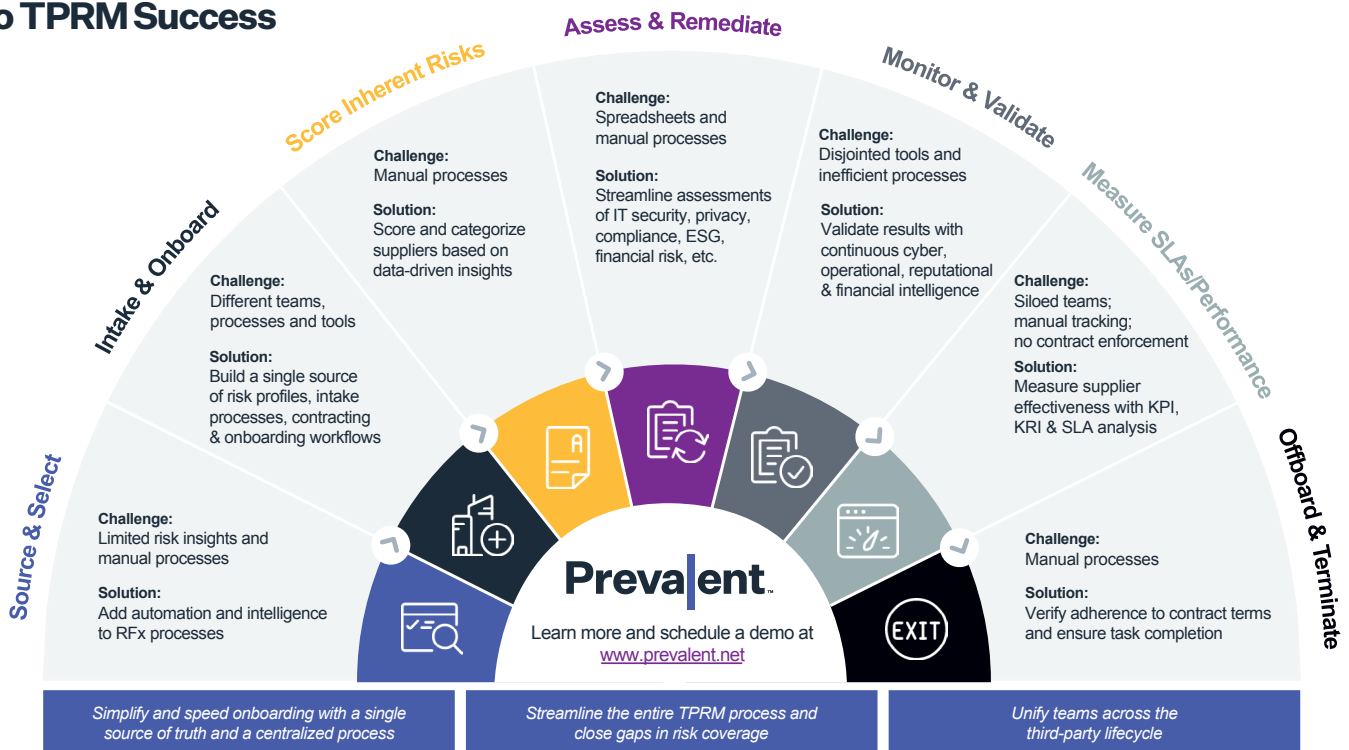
o TPRM Success

Source & Select

Challenge:
Limited risk insights and manual processes

Solution:
Add automation and intelligence to RFx processes

Intake & Onboard

Challenge:
Different teams, processes and tools

Solution:
Build a single source of risk profiles, intake processes, contracting & onboarding workflows

Score Inherent Risks

Challenge:
Manual processes

Solution:
Score and categorize suppliers based on data-driven insights

Assess & Remediate

Challenge:
Spreadsheets and manual processes

Solution:
Streamline assessments of IT security, privacy, compliance, ESG, financial risk, etc.

Monitor & Validate

Challenge:
Disjointed tools and inefficient processes

Solution:
Validate results with continuous cyber, operational, reputational & financial intelligence

Measure SLAs/Performance

Challenge:
Siloed teams; manual tracking; no contract enforcement

Solution:
Measure supplier effectiveness with KPI, KRI & SLA analysis

Offboard & Terminate

Challenge:
Manual processes

Solution:
Verify adherence to contract terms and ensure task completion

EXIT

Prevalent

Learn more and schedule a demo at www.prevalent.net

Simplify and speed onboarding with a single source of truth and a centralized process

Streamline the entire TPRM process and close gaps in risk coverage

Unify teams across the third-party lifecycle